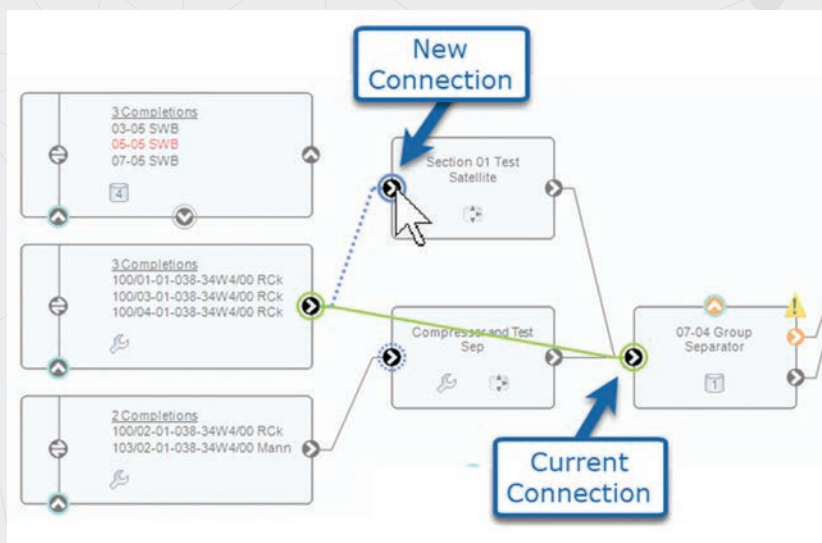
New Connection

3 Completions
03-05 SWB
05-05 SWB
07-05 SWB

4

Section 01 Test Satellite

3 Completions
100/01-01-038-34W4/00 RCk
100/03-01-038-34W4/00 RCk
100/04-01-038-34W4/00 RCk

Compressor and Test Sep

07-04 Group Separator

1

2 Completions
100/02-01-038-34W4/00 RCk
103/02-01-038-34W4/00 Mann

Current Connection